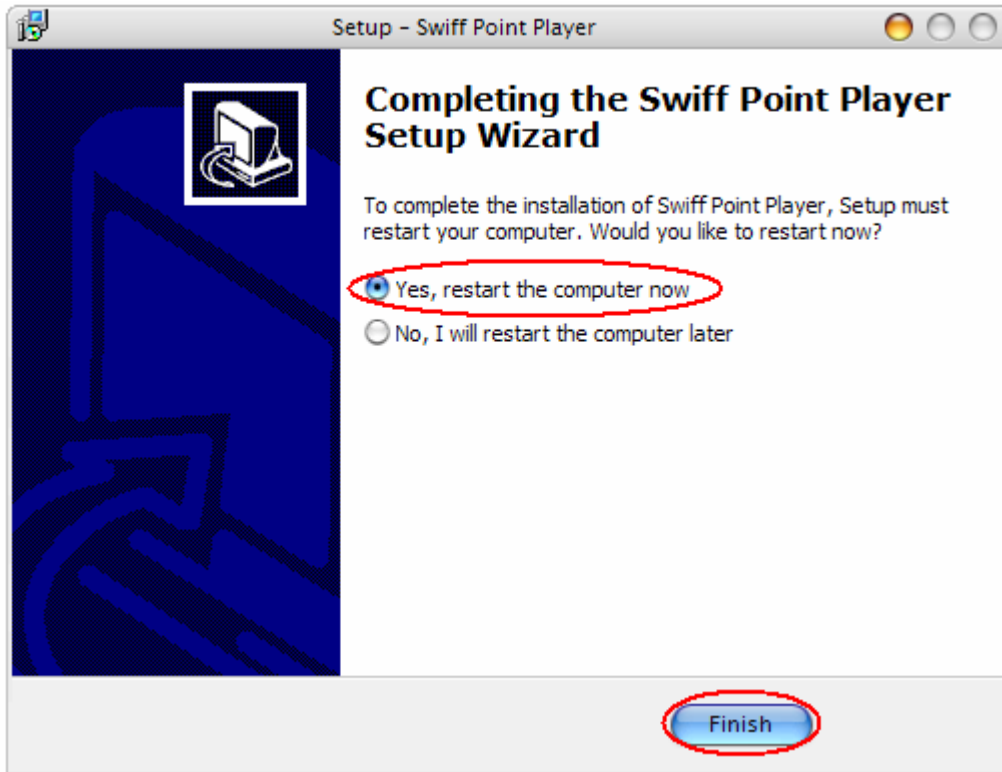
Setup - Swiff Point Player

Completing the Swiff Point Player Setup Wizard

To complete the installation of Swiff Point Player, Setup must restart your computer. Would you like to restart now?

Yes, restart the computer now

No, I will restart the computer later

Finish